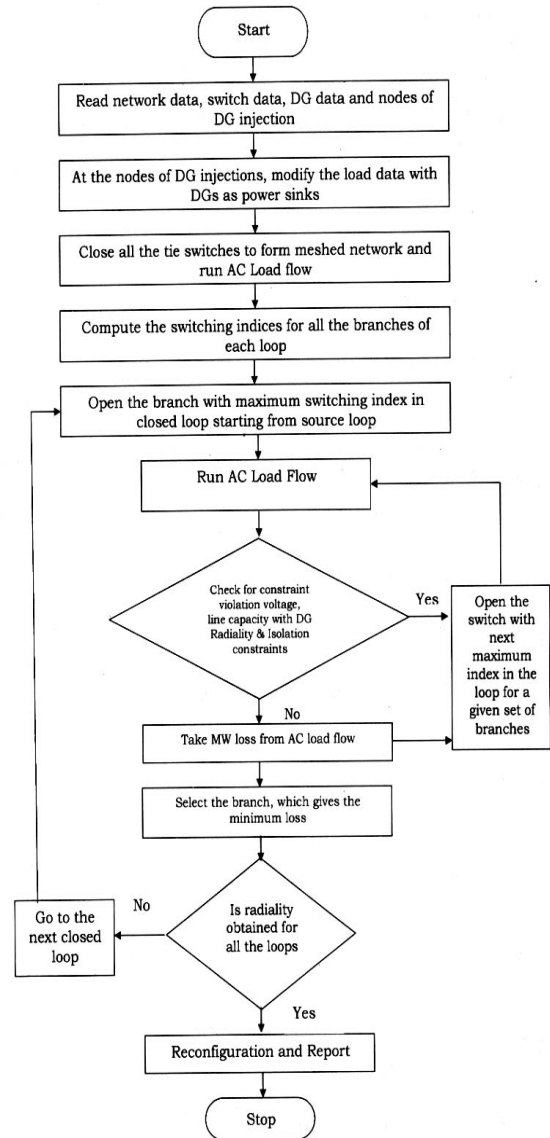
Start

Read network data, switch data, DG data and nodes of DG injection

At the nodes of DG injections, modify the load data with DGs as power sinks

Close all the tie switches to form meshed network and run AC Load flow

Compute the switching indices for all the branches of each loop

Open the branch with maximum switching index in closed loop starting from source loop

Run AC Load Flow

Check for constraint violation voltage, line capacity with DG Radiality & Isolation constraints

Yes

Open the switch with next maximum index in the loop for a given set of branches

No

Take MW loss from AC load flow

Select the branch, which gives the minimum loss

Is radiality obtained for all the loops

No

Go to the next closed loop

Yes

Reconfiguration and Report

Stop